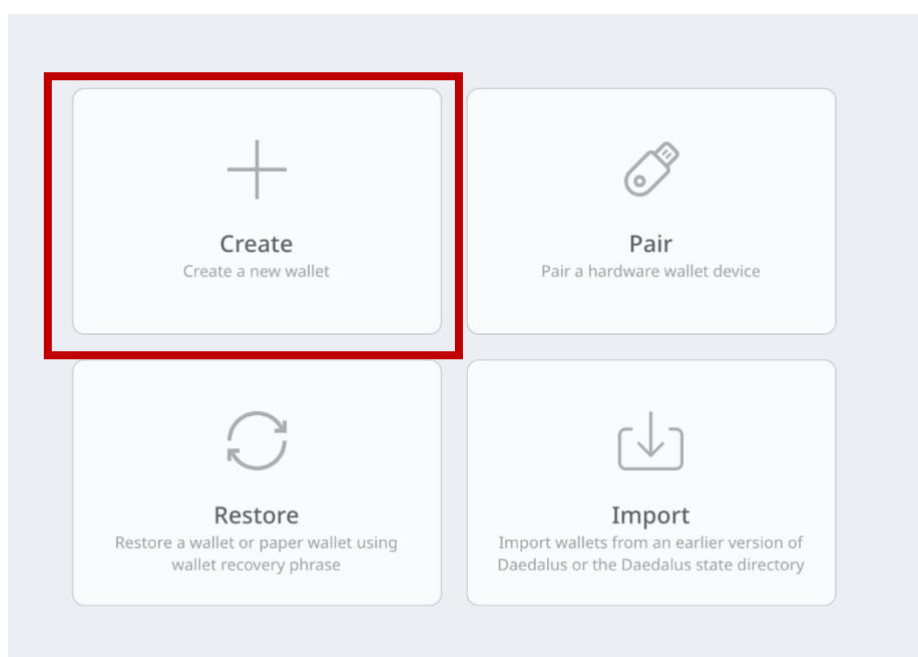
Create
Create a new wallet

Pair
Pair a hardware wallet device

Restore
Restore a wallet or paper wallet using wallet recovery phrase

Import
Import wallets from an earlier version of Daedalus or the Daedalus state directory